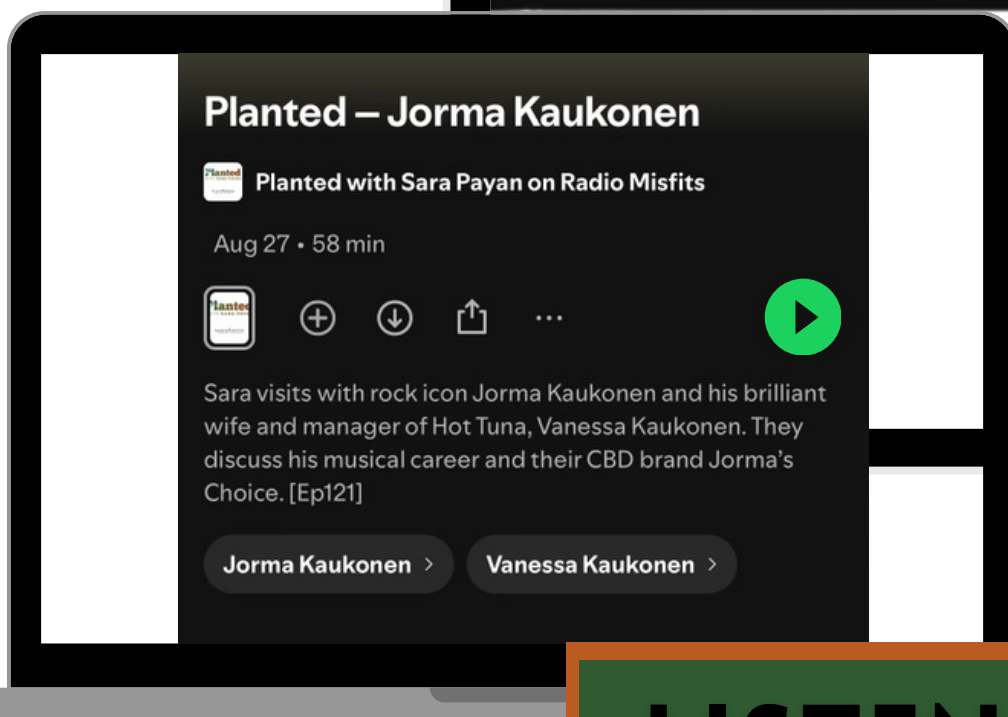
Planted – Jorma Kaukonen

Planted with Sara Payan on Radio Misfits

Aug 27 • 58 min

Sara visits with rock icon Jorma Kaukonen and his brilliant wife and manager of Hot Tuna, Vanessa Kaukonen. They discuss his musical career and their CBD brand Jorma's Choice. [Ep121]

Jorma Kaukonen >

Vanessa Kaukonen >

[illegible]